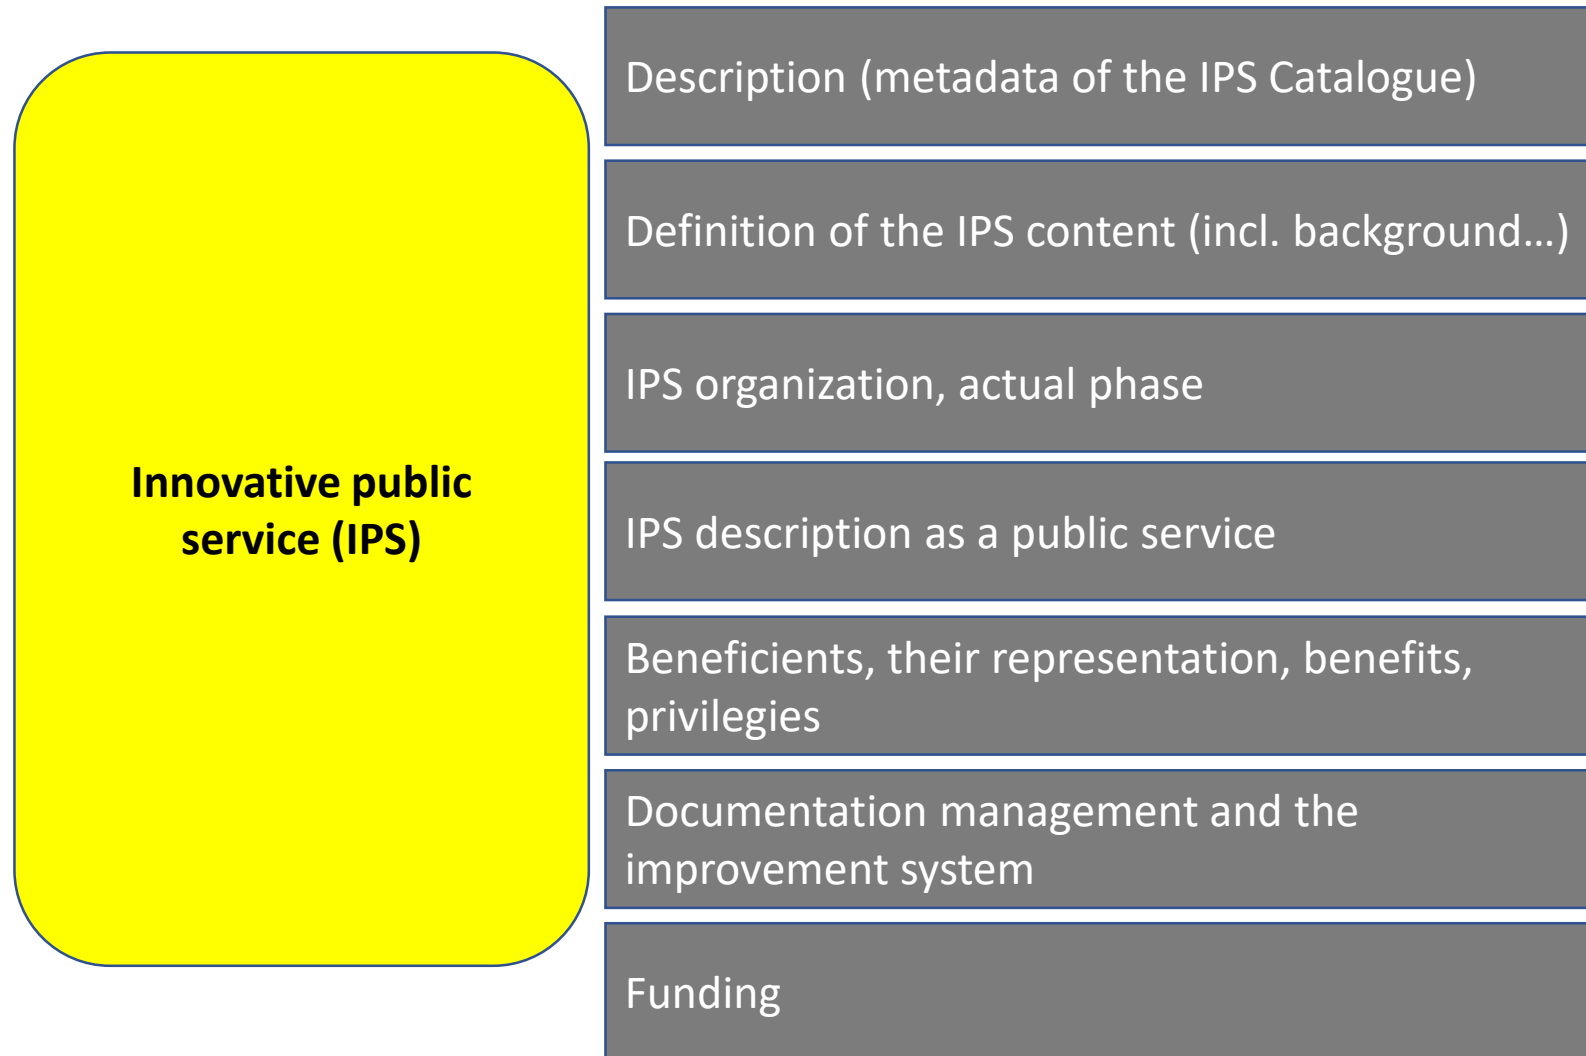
Innovative public service (IPS)

Description (metadata of the IPS Catalogue)

Definition of the IPS content (incl. background…)

IPS organization, actual phase

IPS description as a public service

Beneficients, their representation, benefits, privilegies

Documentation management and the improvement system

Funding